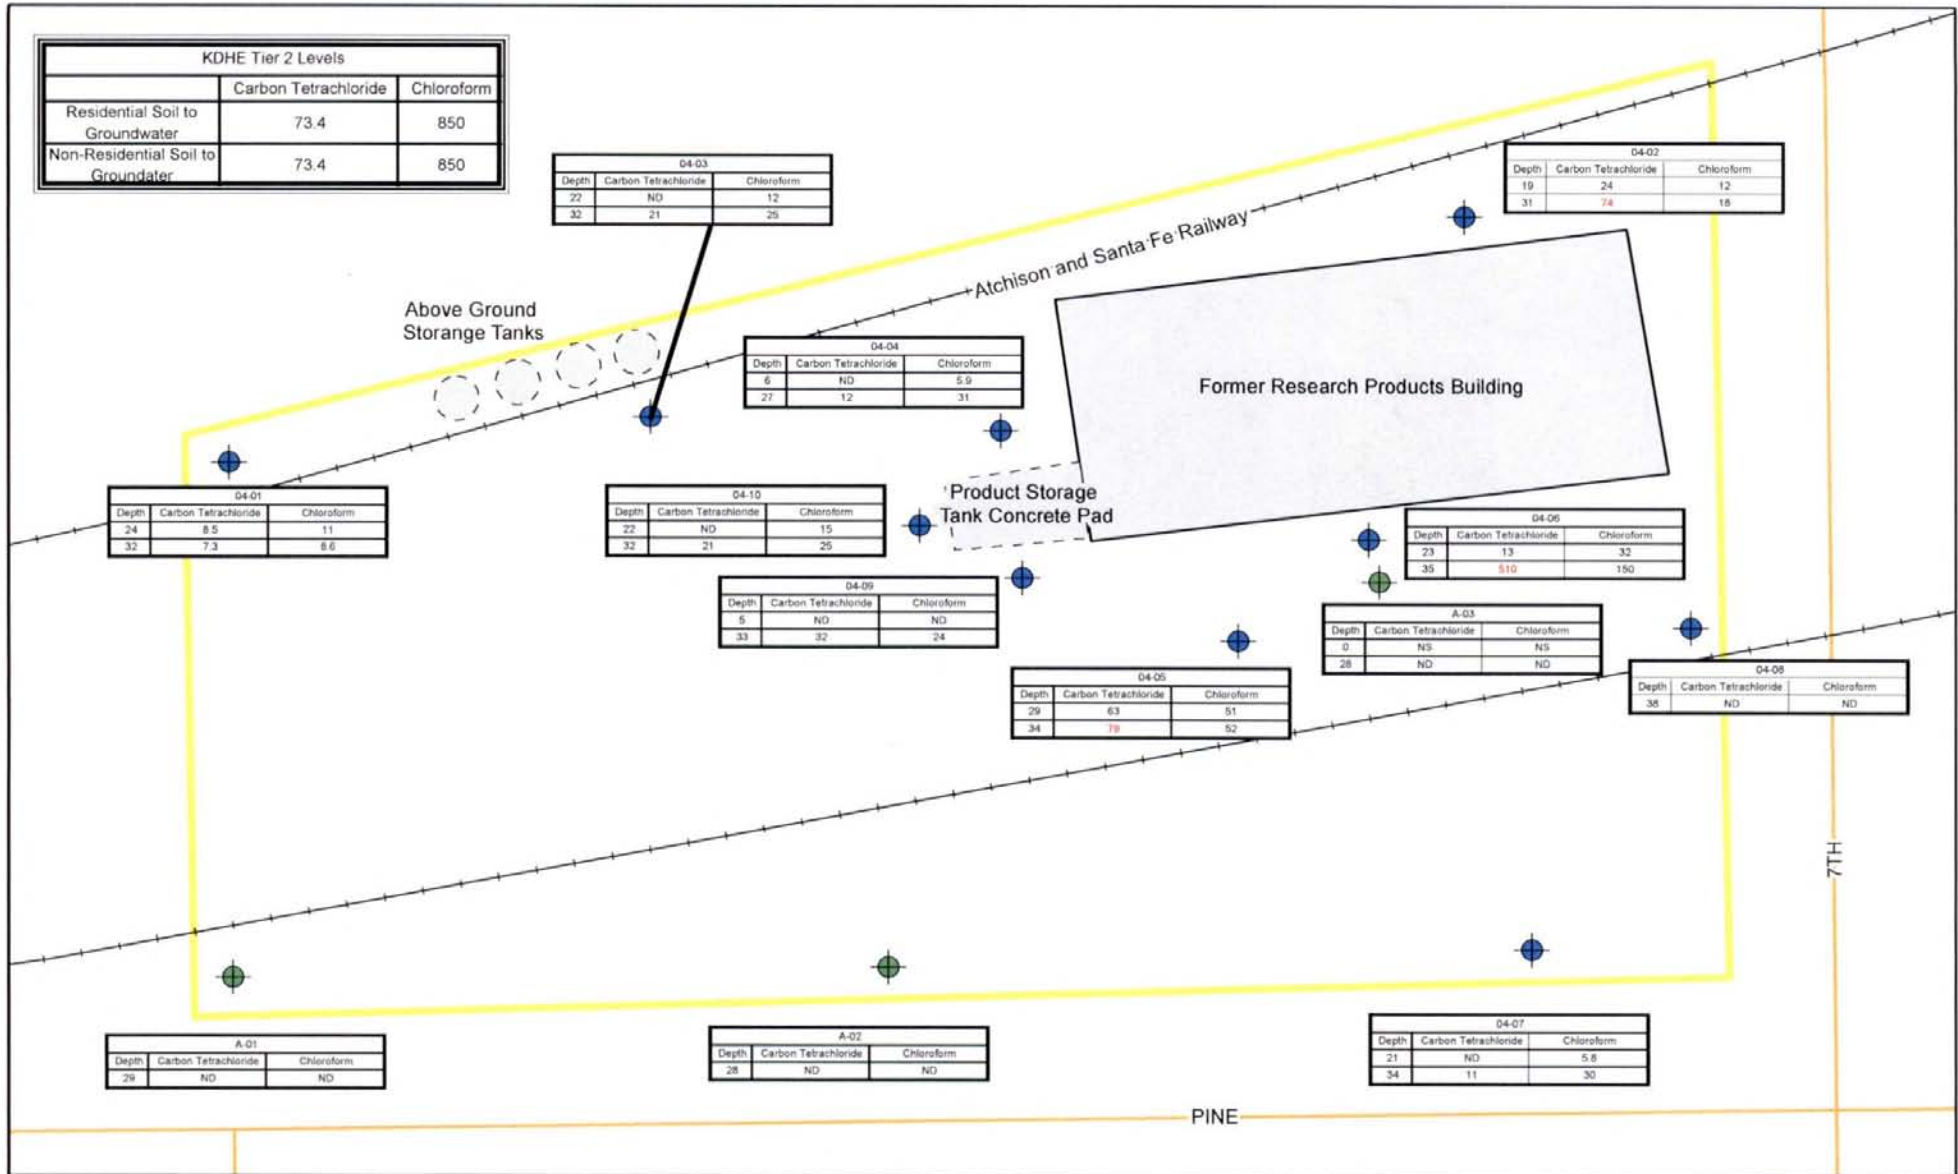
| KDHE Tier 2 Levels | | |
|---|---|---|
| | Carbon Tetrachloride | Chloroform |
| Residential Soil to Groundwater | 73.4 | 850 |
| Non-Residential Soil to Groundater | 73.4 | 850 |

04-03
| Depth | Carbon Tetrachloride | Chloroform |
|---|---|---|
| 22 | ND | 12 |
| 32 | 21 | 25 |

04-02
| Depth | Carbon Tetrachloride | Chloroform |
|---|---|---|
| 19 | 24 | 12 |
| 31 | 74 | 18 |

Atchison and Santa Fe Railway

Above Ground Storange Tanks

04-04
| Depth | Carbon Tetrachloride | Chloroform |
|---|---|---|
| 6 | ND | 5.9 |
| 27 | 12 | 31 |

Former Research Products Building

04-01
| Depth | Carbon Tetrachloride | Chloroform |
|---|---|---|
| 24 | 8.5 | 11 |
| 32 | 7.3 | 8.6 |

04-10
| Depth | Carbon Tetrachloride | Chloroform |
|---|---|---|
| 22 | ND | 15 |
| 32 | 21 | 25 |

Product Storage Tank Concrete Pad

04-06
| Depth | Carbon Tetrachloride | Chloroform |
|---|---|---|
| 23 | 13 | 32 |
| 35 | 510 | 150 |

04-09
| Depth | Carbon Tetrachloride | Chloroform |
|---|---|---|
| 5 | ND | ND |
| 33 | 32 | 24 |

A-03
| Depth | Carbon Tetrachloride | Chloroform |
|---|---|---|
| 0 | NS | NS |
| 28 | ND | ND |

04-08
| Depth | Carbon Tetrachloride | Chloroform |
|---|---|---|
| 38 | ND | ND |

04-05
| Depth | Carbon Tetrachloride | Chloroform |
|---|---|---|
| 29 | 63 | 51 |
| 34 | 79 | 52 |

7TH

A-01
| Depth | Carbon Tetrachloride | Chloroform |
|---|---|---|
| 29 | ND | ND |

A-02
| Depth | Carbon Tetrachloride | Chloroform |
|---|---|---|
| 28 | ND | ND |

04-07
| Depth | Carbon Tetrachloride | Chloroform |
|---|---|---|
| 21 | ND | 5.8 |
| 34 | 11 | 30 |

PINE